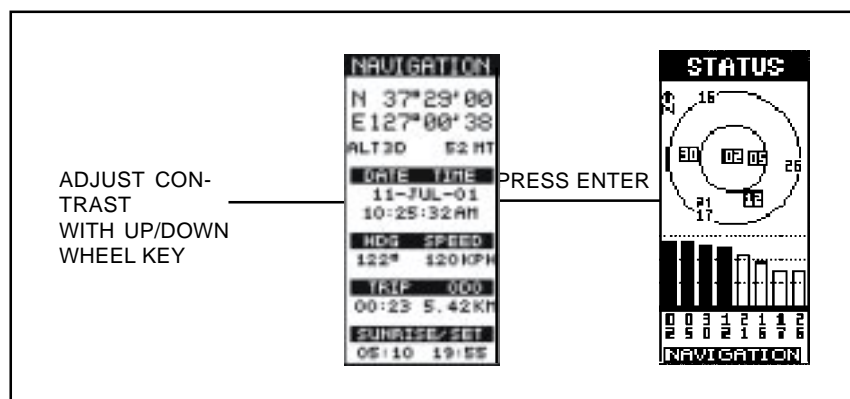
ADJUST CONTRAST WITH UP/DOWN WHEEL KEY

NAVIGATION
N 37°29'00
E127°00'38
ALT3D 52 MT
DATE TIME
11-JUL-01
10:25:32AM
HDG SPEED
122° 120KPH
TRIP ODO
00:23 5.42KM
SUNRISE/SET
05:10 19:55

PRESS ENTER

STATUS
16
30 02 05 26
21
17
12
02 05 30 12 21 21 16 17 26
NAVIGATION